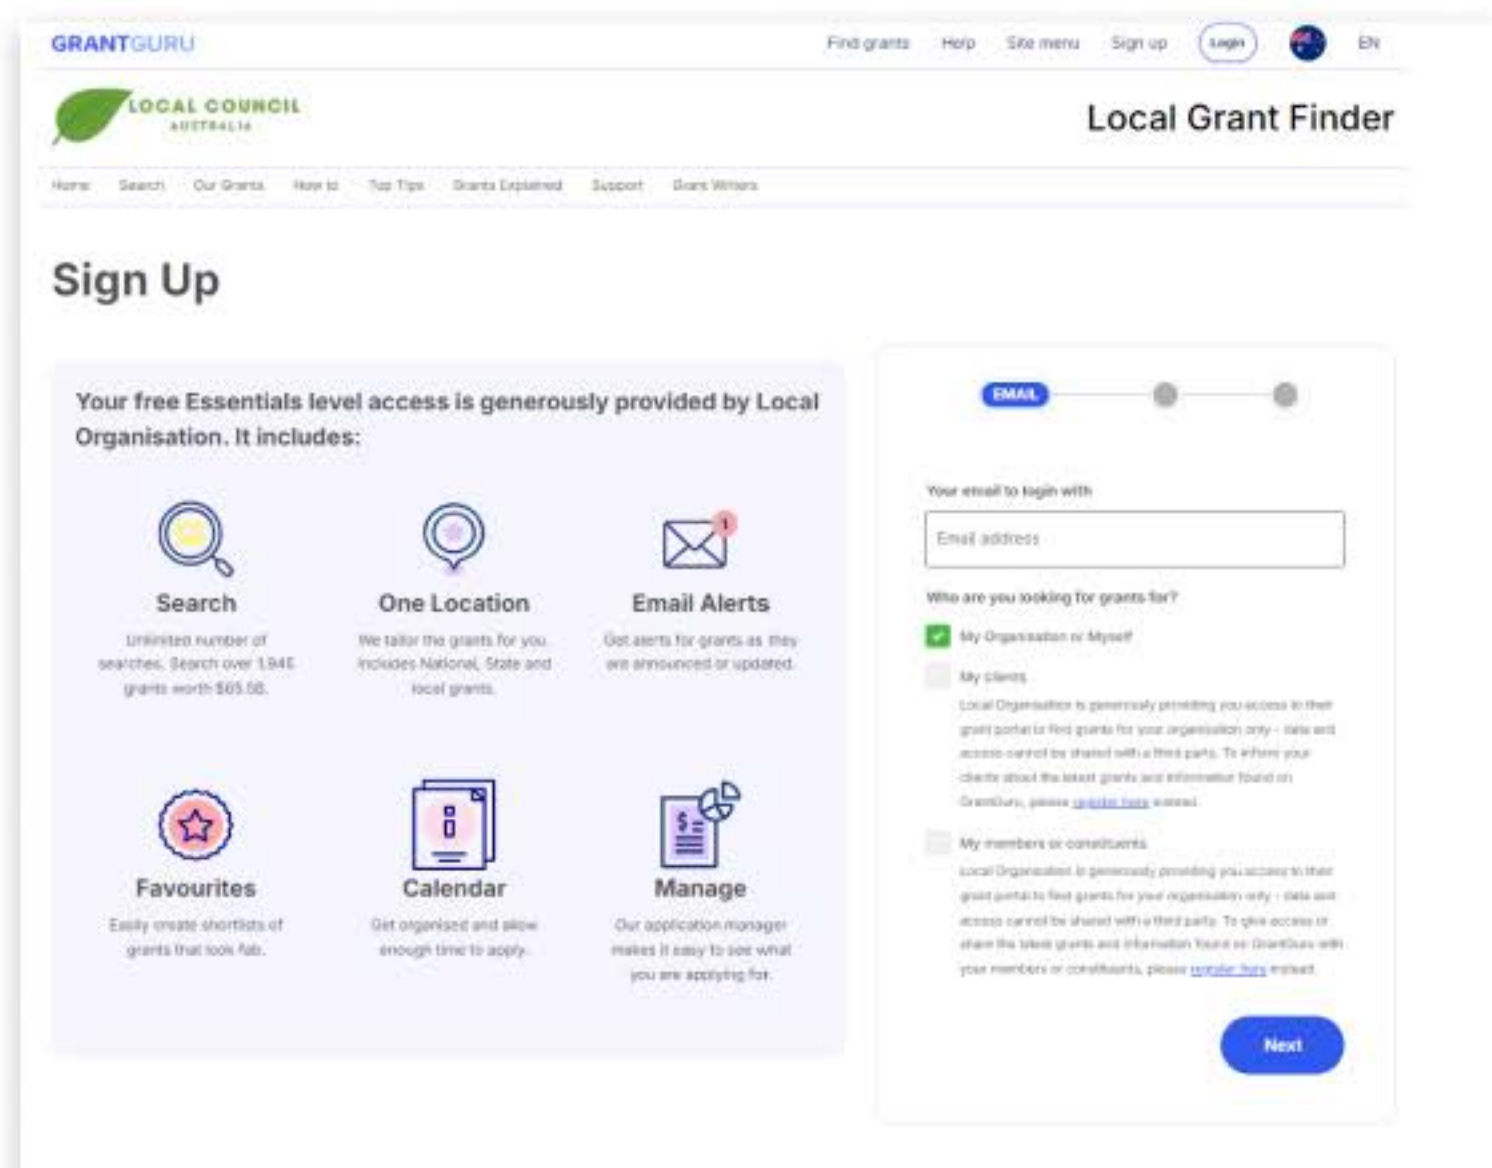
GRANTGURU

Find grants Help Site menu Sign up Login EN

LOCAL COUNCIL AUSTRALIA

Local Grant Finder

Home Search Our Grants How to Top Tips Grants Explained Support Grant Writers

Sign Up

Your free Essentials level access is generously provided by Local Organisation. It includes:

Search
Unlimited number of searches. Search over 1,945 grants worth $65.5B.

One Location
We tailor the grants for you. Includes National, State and local grants.

1

Email Alerts
Get alerts for grants as they are announced or updated.

Favourites
Easily create shortlists of grants that look fab.

Calendar
Get organised and allow enough time to apply.

Manage
Our application manager makes it easy to see what you are applying for.

EMAIL

Your email to login with

Email address

Who are you looking for grants for?

My Organisation or Myself

My clients

Local Organisation is generously providing you access to their grant portal to find grants for your organisation only - data and access cannot be shared with a third party. To inform your clients about the latest grants and information found on GrantGuru, please register here instead.

My members or constituents

Local Organisation is generously providing you access to their grant portal to find grants for your organisation only - data and access cannot be shared with a third party. To give access or share the latest grants and information found on GrantGuru with your members or constituents, please register here instead.

Next